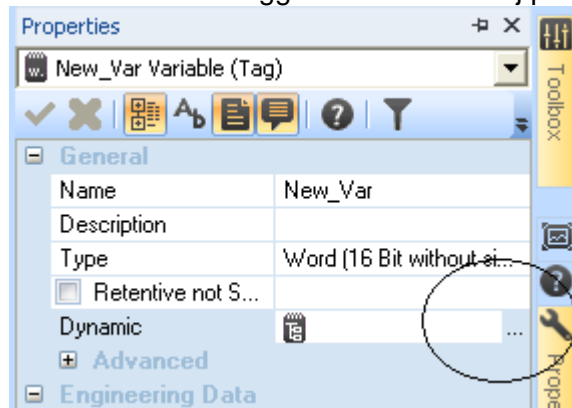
Properties

New_Var Variable (Tag)

General

| Name | New_Var |
|---|---|
| Description | |
| Type | Word (16 Bit without si... |
| Retentive not S... | |
| Dynamic | ... |

Advanced

Engineering Data

Toolbox

Prope